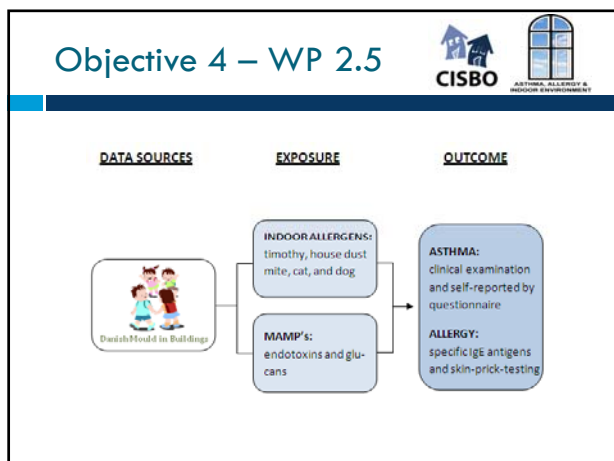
Objective 4 – WP 2.5

CISBO

ASTHMA, ALLERGY & INDOOR ENVIRONMENT

DATA SOURCES

EXPOSURE

OUTCOME

DanishMould in Buildings

INDOOR ALLERGENS: timothy, house dust mite, cat, and dog

MAMP's: endotoxins and glucans

ASTHMA: clinical examination and self-reported by questionnaire

ALLERGY: specific IgE antigens and skin-prick-testing